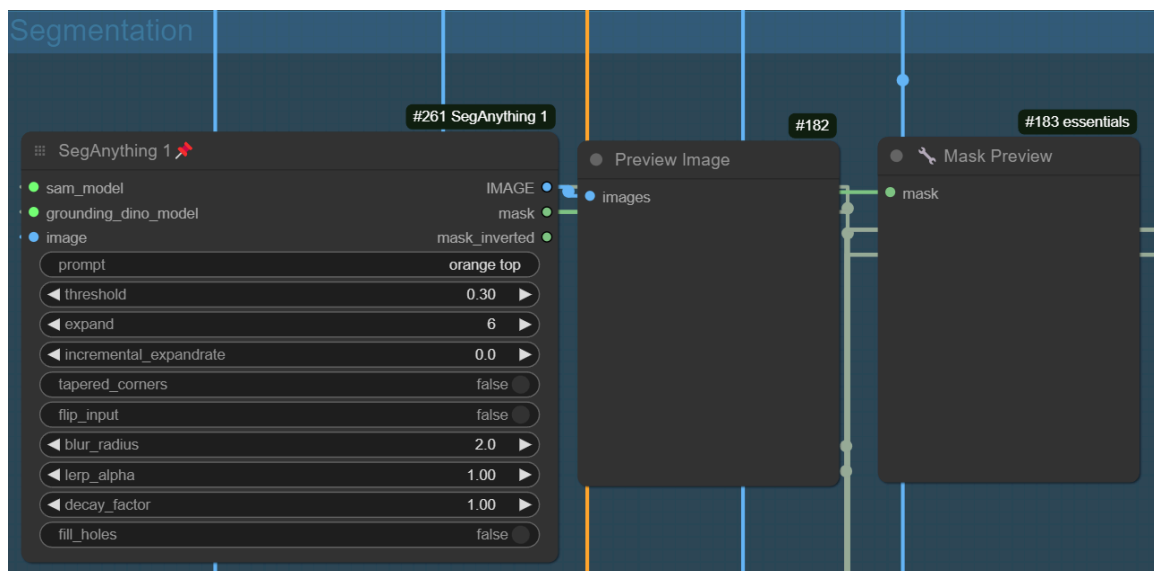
Segmentation

#261 SegAnything 1

SegAnything 1

sam_model
grounding_dino_model
image

IMAGE
mask
mask_inverted

prompt orange top
threshold 0.30
expand 6
incremental_expandrate 0.0
tapered_corners false
flip_input false
blur_radius 2.0
lerp_alpha 1.00
decay_factor 1.00
fill_holes false

#182

Preview Image

images

#183 essentials

Mask Preview

mask